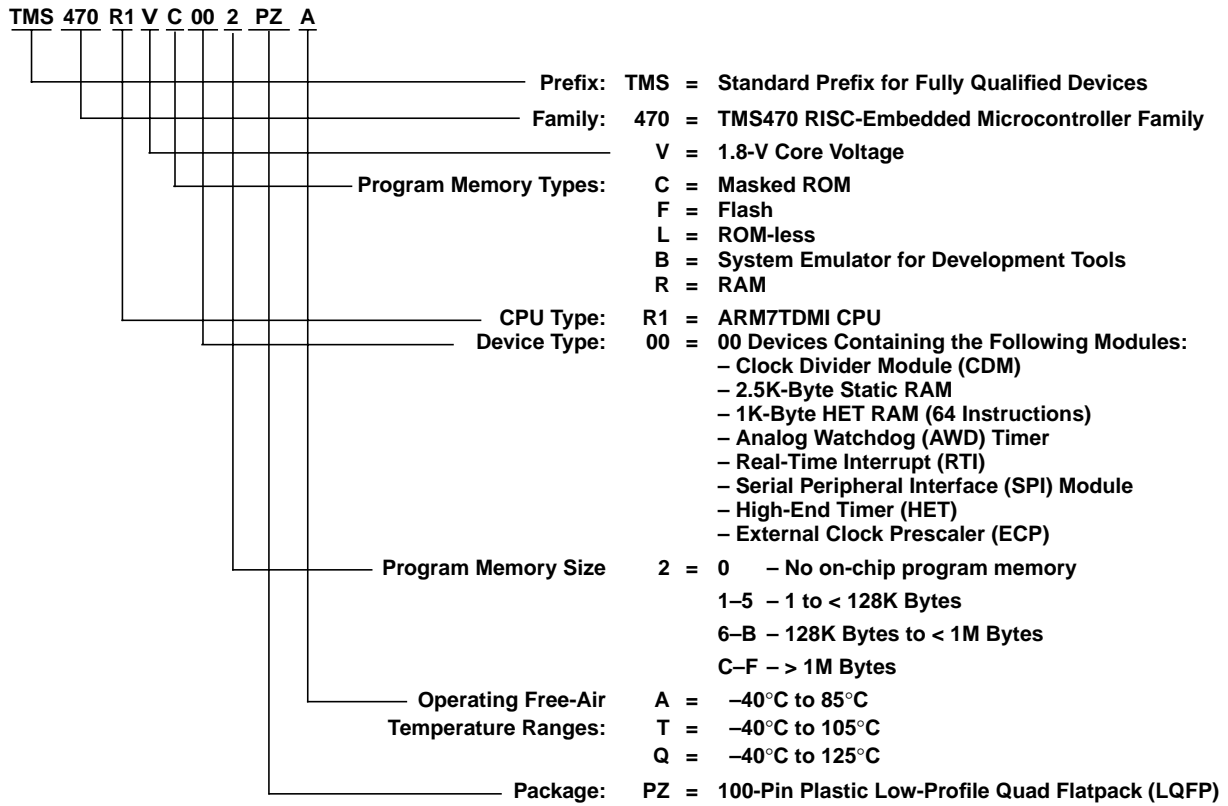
TMS 470 R1 V C 00 2 PZ A

Prefix: TMS = Standard Prefix for Fully Qualified Devices

Family: 470 = TMS470 RISC-Embedded Microcontroller Family

V = 1.8-V Core Voltage

Program Memory Types: C = Masked ROM
F = Flash
L = ROM-less
B = System Emulator for Development Tools
R = RAM

CPU Type: R1 = ARM7TDMI CPU

Device Type: 00 = 00 Devices Containing the Following Modules:
– Clock Divider Module (CDM)
– 2.5K-Byte Static RAM
– 1K-Byte HET RAM (64 Instructions)
– Analog Watchdog (AWD) Timer
– Real-Time Interrupt (RTI)
– Serial Peripheral Interface (SPI) Module
– High-End Timer (HET)
– External Clock Prescaler (ECP)

Program Memory Size 2 = 0 – No on-chip program memory
1–5 – 1 to < 128K Bytes
6–B – 128K Bytes to < 1M Bytes
C–F – > 1M Bytes

Operating Free-Air Temperature Ranges: A = –40°C to 85°C
T = –40°C to 105°C
Q = –40°C to 125°C

Package: PZ = 100-Pin Plastic Low-Profile Quad Flatpack (LQFP)